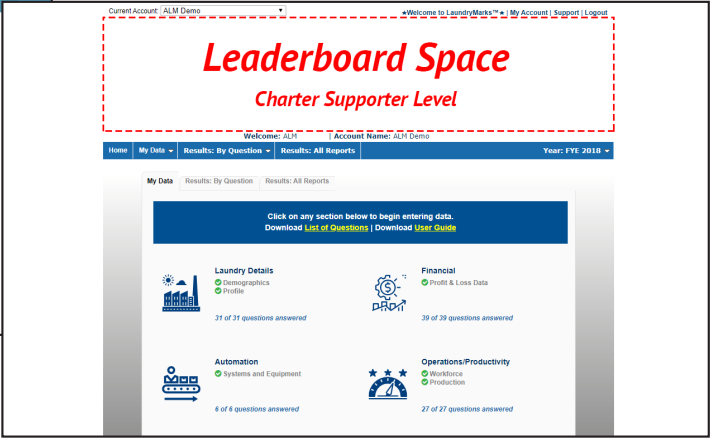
Current Account: ALM Demo

★Welcome to LaundryMarks™★ | My Account | Support | Logout

Leaderboard Space

Charter Supporter Level

Welcome: ALM | Account Name: ALM Demo

Home | My Data ▾ | Results: By Question ▾ | Results: All Reports | Year: FYE 2018 ▾

My Data | Results: By Question | Results: All Reports

Click on any section below to begin entering data.
Download List of Questions | Download User Guide

Laundry Details
Demographics
Profile

31 of 31 questions answered

Financial
Profit & Loss Data

39 of 39 questions answered

Automation
Systems and Equipment

6 of 6 questions answered

Operations/Productivity
Workforce
Production

27 of 27 questions answered